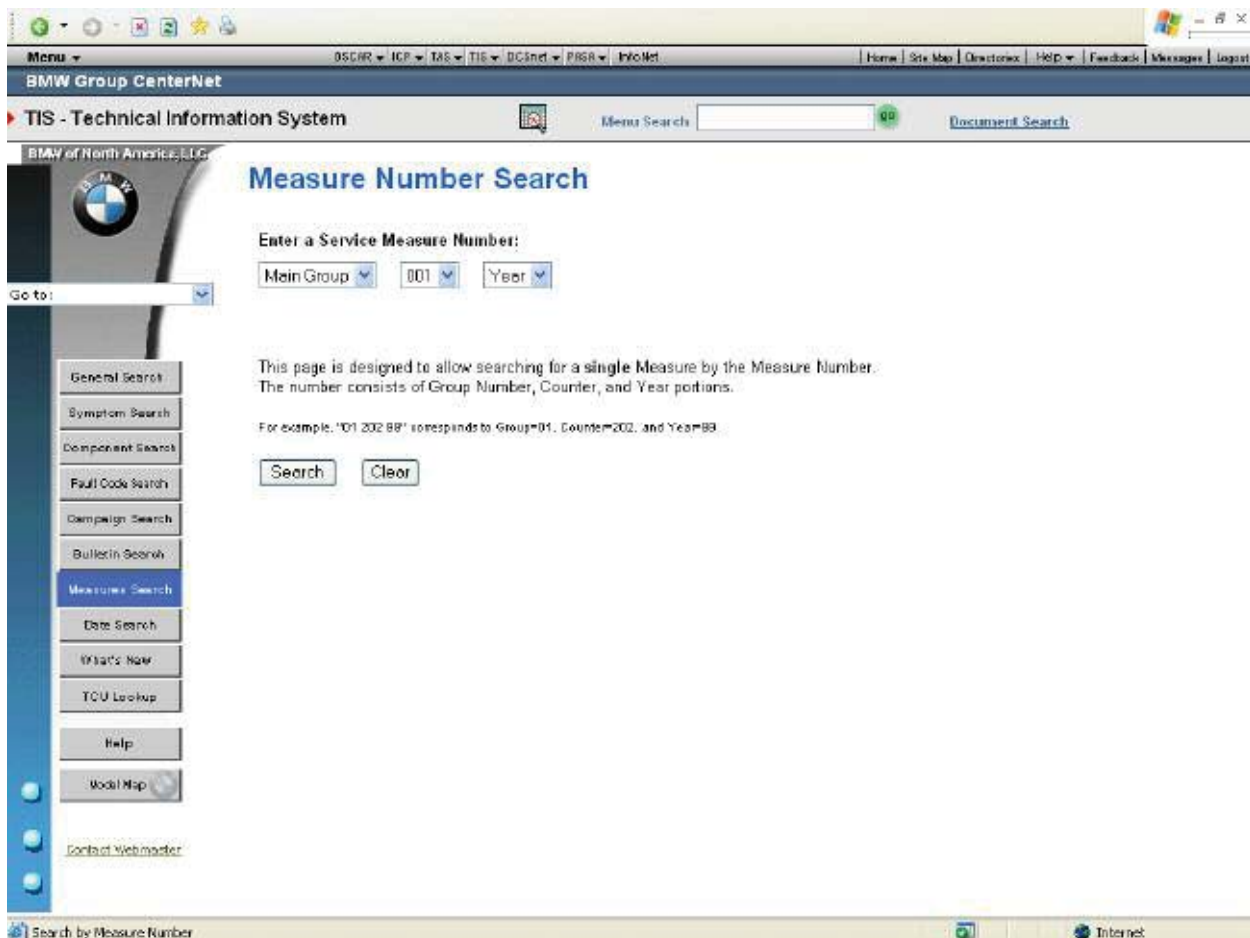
Menu ▾

OSCAR ▾ ICP ▾ TAS ▾ TIS ▾ DCSnet ▾ PRSR ▾ InfoNet

Home | Site Map | Directories | Help ▾ | Feedback | Messages | Logout

BMW Group CenterNet

TIS - Technical Information System

Menu Search

go

Document Search

BMW of North America, LLC

BMW

Go to:

General Search

Symptom Search

Component Search

Fault Code Search

Campaign Search

Bulletin Search

Measures Search

Date Search

What's New

TCU Lookup

Help

Model Map

Contact Webmaster

Measure Number Search

Enter a Service Measure Number:

Main Group 001 Year

This page is designed to allow searching for a single Measure by the Measure Number. The number consists of Group Number, Counter, and Year portions.

For example, "01 202 88" corresponds to Group=01, Counter=202, and Year=88.

Search Clear

Search by Measure Number

Internet